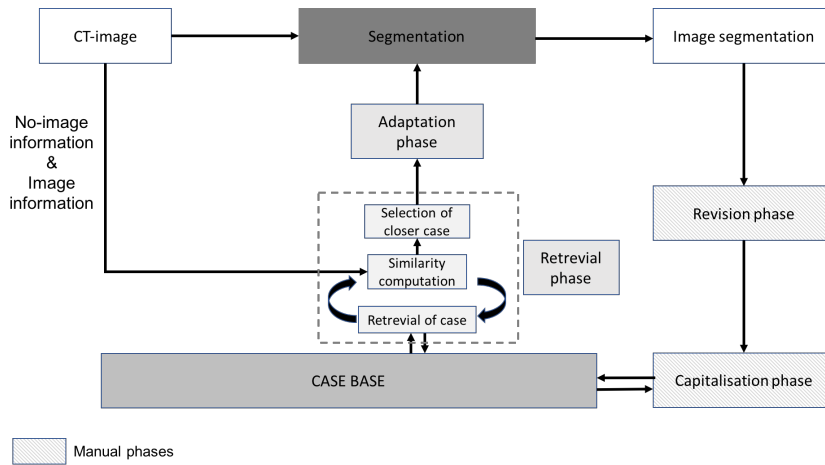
CT-image

Segmentation

Image segmentation

No-image information & Image information

Adaptation phase

Selection of closer case

Similarity computation

Retrieval of case

Retrevial phase

Revision phase

CASE BASE

Capitalisation phase

Manual phases